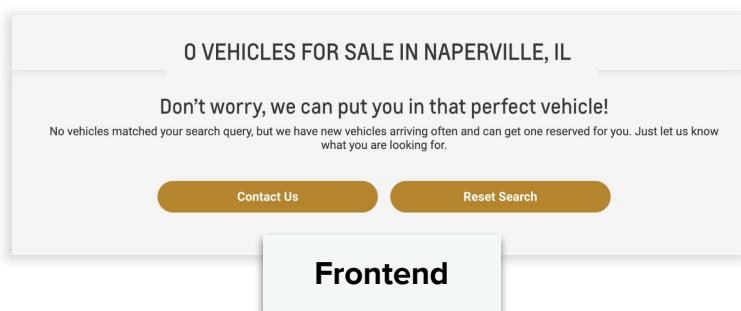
0 VEHICLES FOR SALE IN NAPERVILLE, IL

Don’t worry, we can put you in that perfect vehicle!

No vehicles matched your search query, but we have new vehicles arriving often and can get one reserved for you. Just let us know what you are looking for.

Contact Us

Reset Search

Frontend